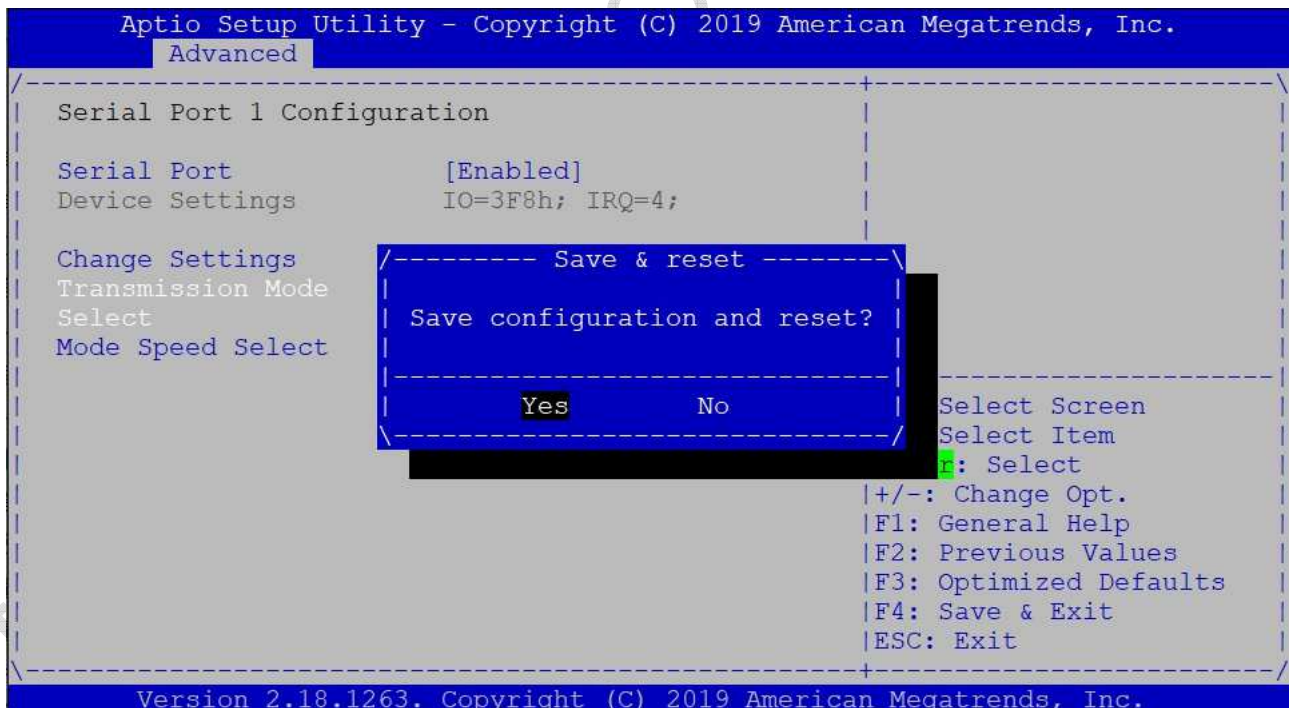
Aptio Setup Utility - Copyright (C) 2019 American Megatrends, Inc.
Advanced

Serial Port 1 Configuration

Serial Port [Enabled]
Device Settings IO=3F8h; IRQ=4;

Change Settings
Transmission Mode
Select
Mode Speed Select

Save & reset

Save configuration and reset?

Yes No

Select Screen
Select Item
r: Select
+/-: Change Opt.
F1: General Help
F2: Previous Values
F3: Optimized Defaults
F4: Save & Exit
ESC: Exit

Version 2.18.1263. Copyright (C) 2019 American Megatrends, Inc.